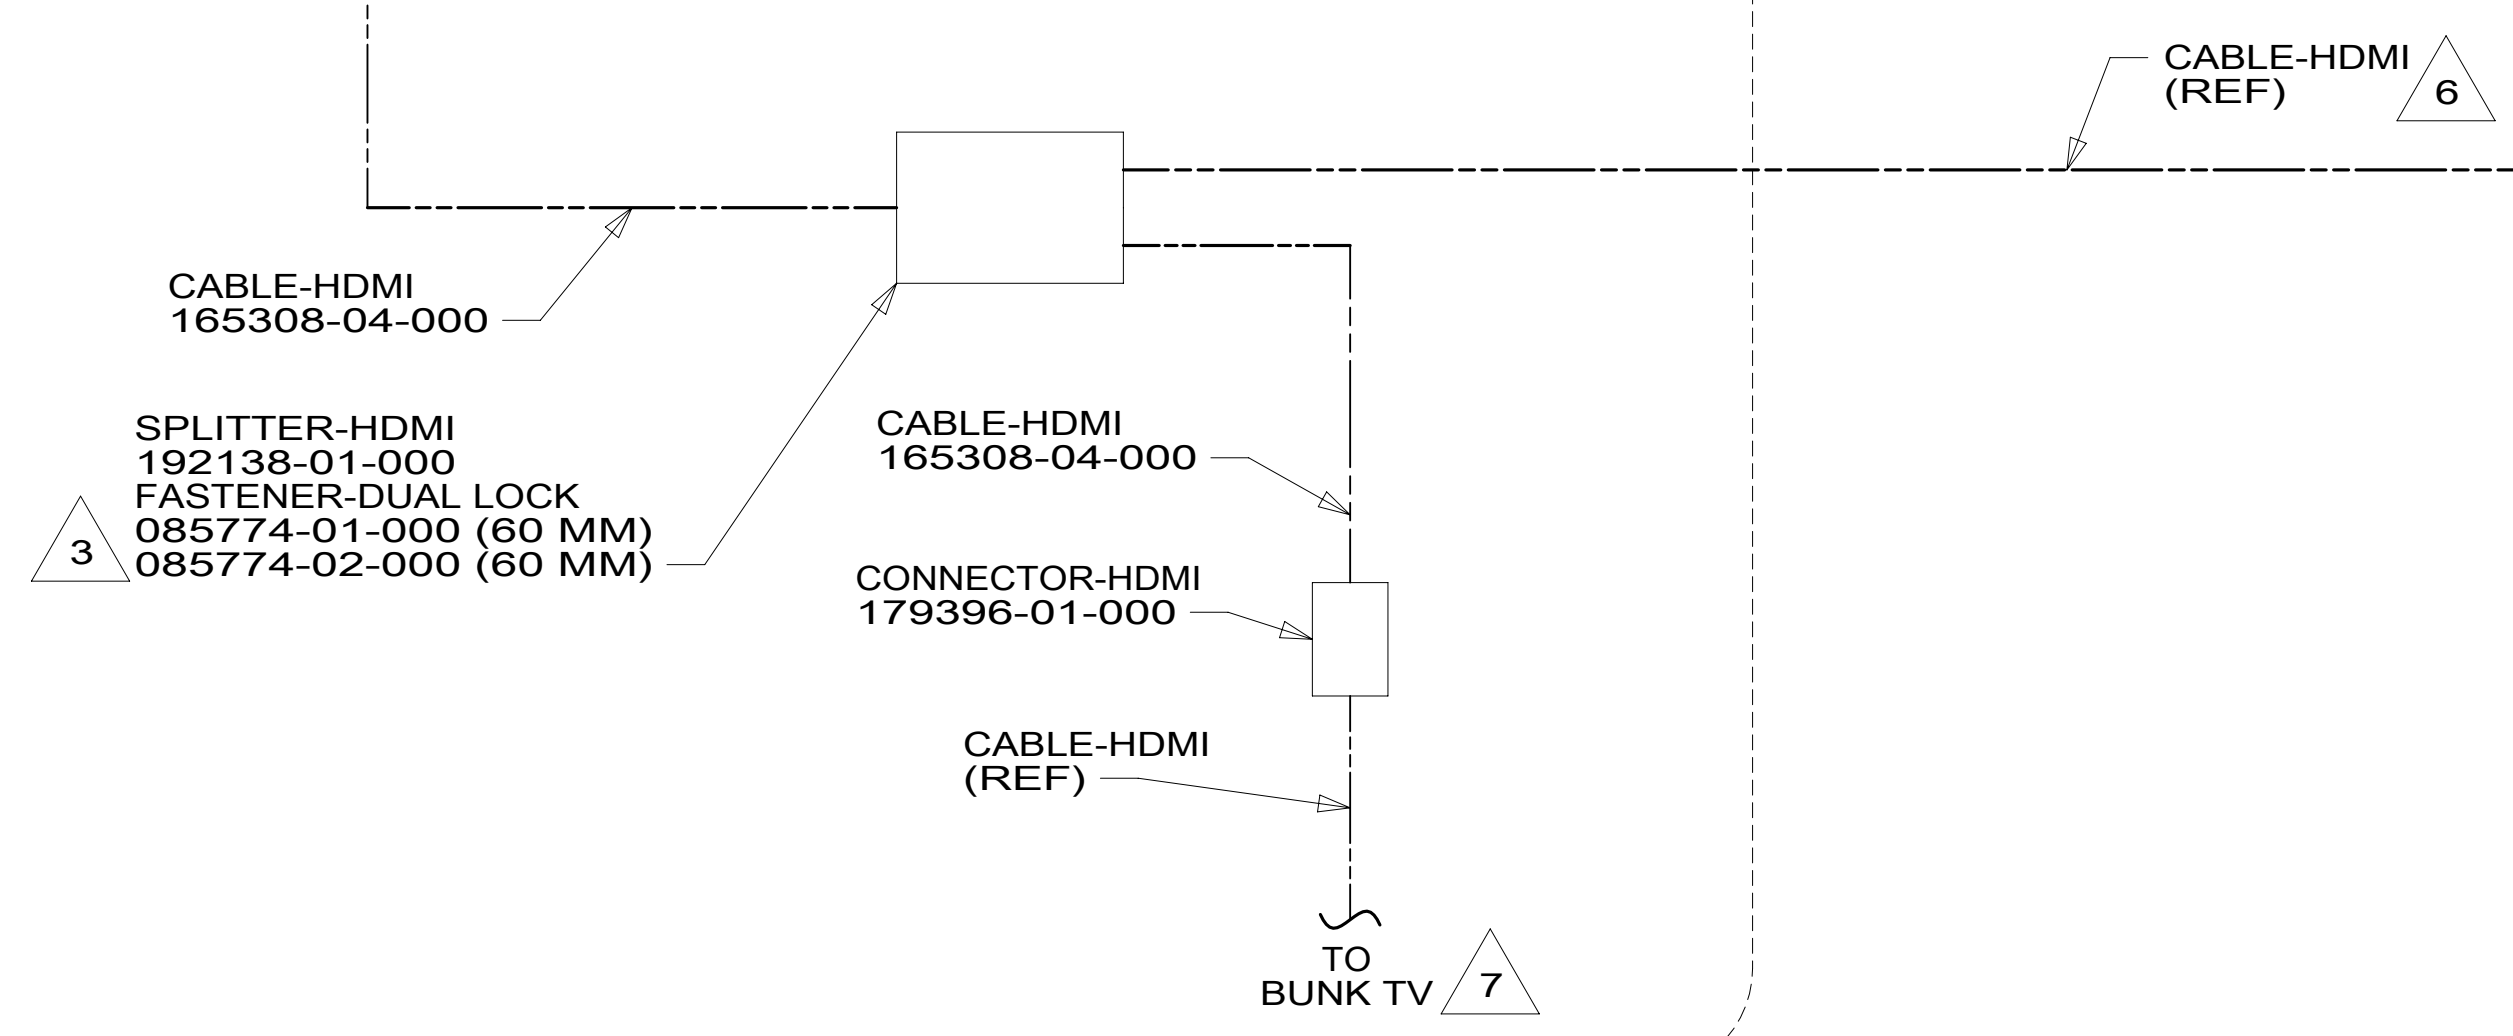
CABLE-HDMI
(REF)
6

CABLE-HDMI
165308-04-000

SPLITTER-HDMI
192138-01-000
FASTENER-DUAL LOCK
3
085774-01-000 (60 MM)
085774-02-000 (60 MM)

CABLE-HDMI
165308-04-000

CONNECTOR-HDMI
179396-01-000

CABLE-HDMI
(REF)

TO
BUNK TV
7